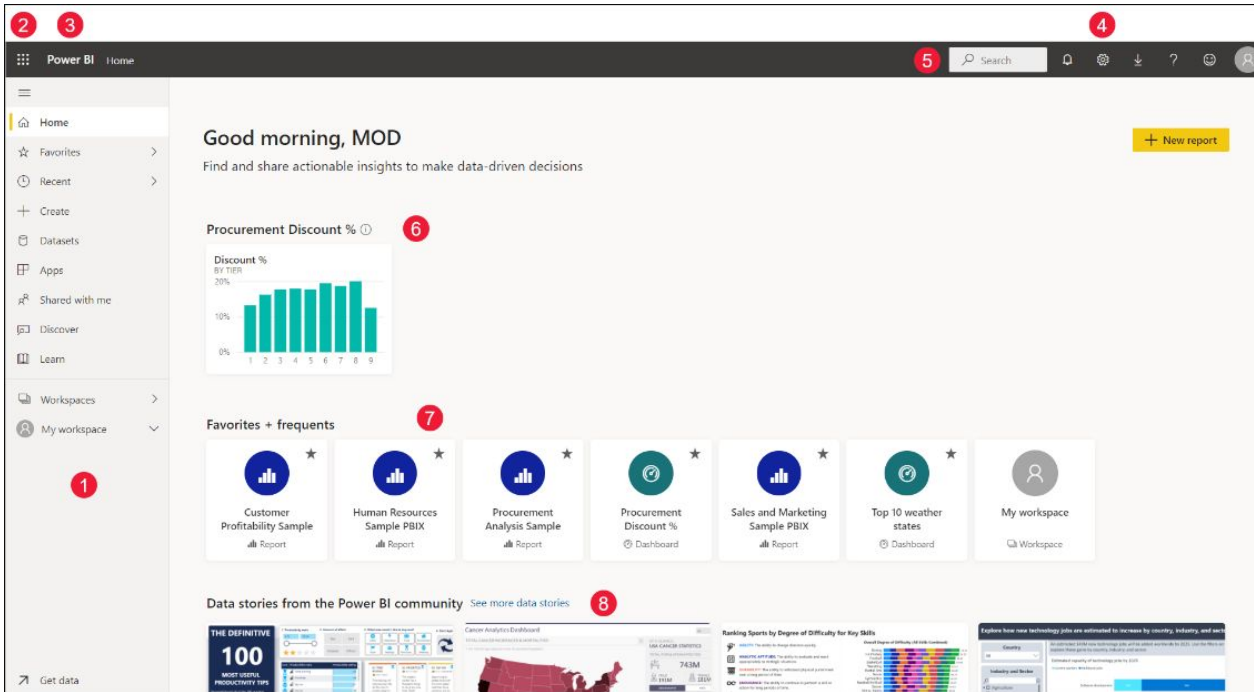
2 3

4

Power BI Home

5 Search

Home
Favorites
Recent
Create
Datasets
Apps
Shared with me
Discover
Learn
Workspaces
My workspace

1

Get data

Good morning, MOD
Find and share actionable insights to make data-driven decisions

New report

Procurement Discount % 6

Discount %
BY TIER
20%
10%
0%
1 2 3 4 5 6 7 8 9

Favorites + frequents 7

Customer Profitability Sample
Report

Human Resources Sample PBIX
Report

Procurement Analysis Sample
Report

Procurement Discount %
Dashboard

Sales and Marketing Sample PBIX
Report

Top 10 weather states
Dashboard

My workspace
Workspace

Data stories from the Power BI community See more data stories 8

THE DEFINITIVE 100 MOST USEFUL PRODUCTIVITY TIPS

Cancer Analytics Dashboard
USA CANCER STATISTICS
743M

Ranking Sports by Degree of Difficulty for Key Skills

Explore how new technology jobs are estimated to increase by country, industry, and sect